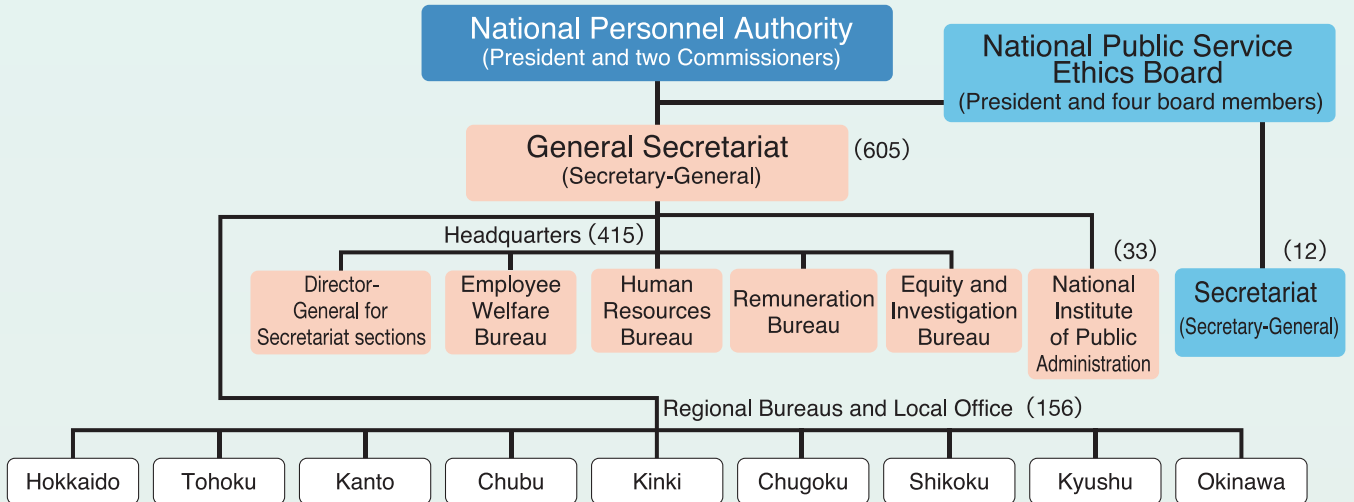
National Personnel Authority
(President and two Commissioners)

National Public Service Ethics Board
(President and four board members)

General Secretariat
(Secretary-General)
(605)

Headquarters (415)

Director-General for Secretariat sections

Employee Welfare Bureau

Human Resources Bureau

Remuneration Bureau

Equity and Investigation Bureau

(33)
National Institute of Public Administration

(12)
Secretariat
(Secretary-General)

Regional Bureaus and Local Office (156)

Hokkaido

Tohoku

Kanto

Chubu

Kinki

Chugoku

Shikoku

Kyushu

Okinawa